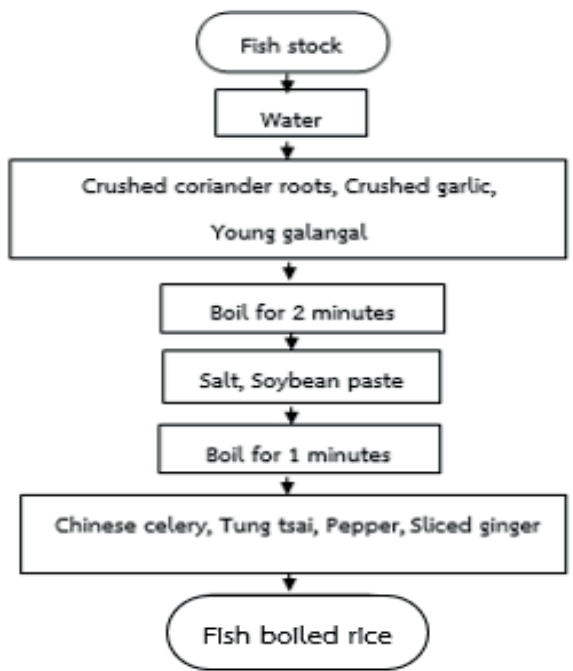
Fish stock

Water

Crushed coriander roots, Crushed garlic, Young galangal

Boil for 2 minutes

Salt, Soybean paste

Boil for 1 minutes

Chinese celery, Tung tsai, Pepper, Sliced ginger

Fish boiled rice